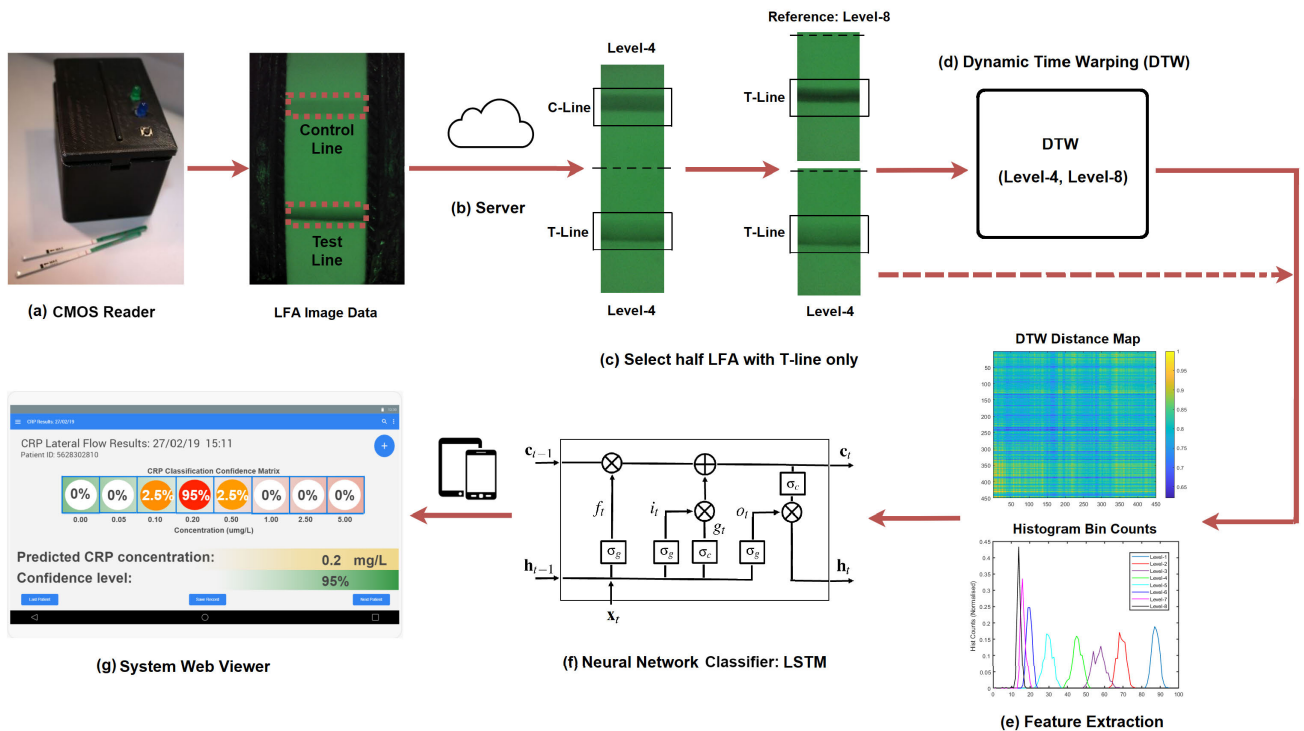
(a) CMOS Reader

Control Line

Test Line

LFA Image Data

(b) Server

Level-4

C-Line

T-Line

Level-4

Reference: Level-8

T-Line

T-Line

Level-4

(c) Select half LFA with T-line only

(d) Dynamic Time Warping (DTW)

DTW

(Level-4, Level-8)

DTW Distance Map

50
100
150
200
250
300
350
400
450

50 100 150 200 250 300 350 400 450

1
0.95
0.9
0.85
0.8
0.75
0.7
0.65

Histogram Bin Counts

Hist Counts (Normalised)

0.45
0.4
0.35
0.3
0.25
0.2
0.15
0.1
0.05
0

0 10 20 30 40 50 60 70 80 90 100

Level-1
Level-2
Level-3
Level-4
Level-5
Level-6
Level-7
Level-8

(e) Feature Extraction

$c_{t-1}$

$c_t$

$f_t$

$i_t$

$g_t$

$o_t$

$\sigma_c$

$\sigma_g$

$\sigma_g$

$\sigma_c$

$\sigma_g$

$h_{t-1}$

$h_t$

$x_t$

(f) Neural Network Classifier: LSTM

CRP Results: 27/02/19

CRP Lateral Flow Results: 27/02/19 15:11

Patient ID: 5628302810

CRP Classification Confidence Matrix

| 0% | 0% | 2.5% | 95% | 2.5% | 0% | 0% | 0% |
|---|---|---|---|---|---|---|---|
| 0.00 | 0.05 | 0.10 | 0.20 | 0.50 | 1.00 | 2.50 | 5.00 |

Concentration (umg/L)

Predicted CRP concentration: 0.2 mg/L

Confidence level: 95%

Last Patient

Save Record

Next Patient

(g) System Web Viewer